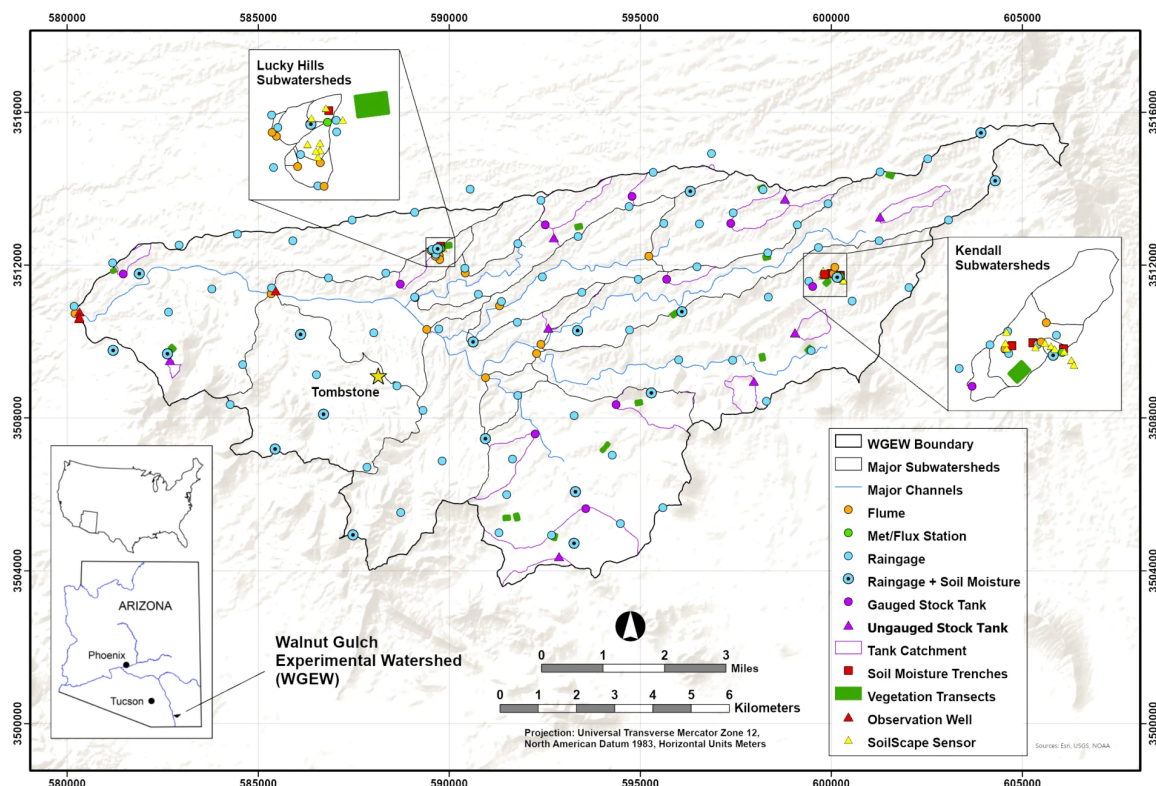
580000
585000
590000
595000
600000
605000

3516000
3512000
3508000
3504000
3500000

Lucky Hills Subwatersheds

Kendall Subwatersheds

Tombstone

ARIZONA

Phoenix

Tucson

Walnut Gulch Experimental Watershed (WGEW)

0 1 2 3 Miles

0 1 2 3 4 5 6 Kilometers

Projection: Universal Transverse Mercator Zone 12, North American Datum 1983, Horizontal Units Meters

WGEW Boundary
Major Subwatersheds
Major Channels
Flume
Met/Flux Station
Raingage
Raingage + Soil Moisture
Gauged Stock Tank
Ungauged Stock Tank
Tank Catchment
Soil Moisture Trenches
Vegetation Transects
Observation Well
SoilScape Sensor

Sources: Esri, USGS, NOAA

580000
585000
590000
595000
600000
605000